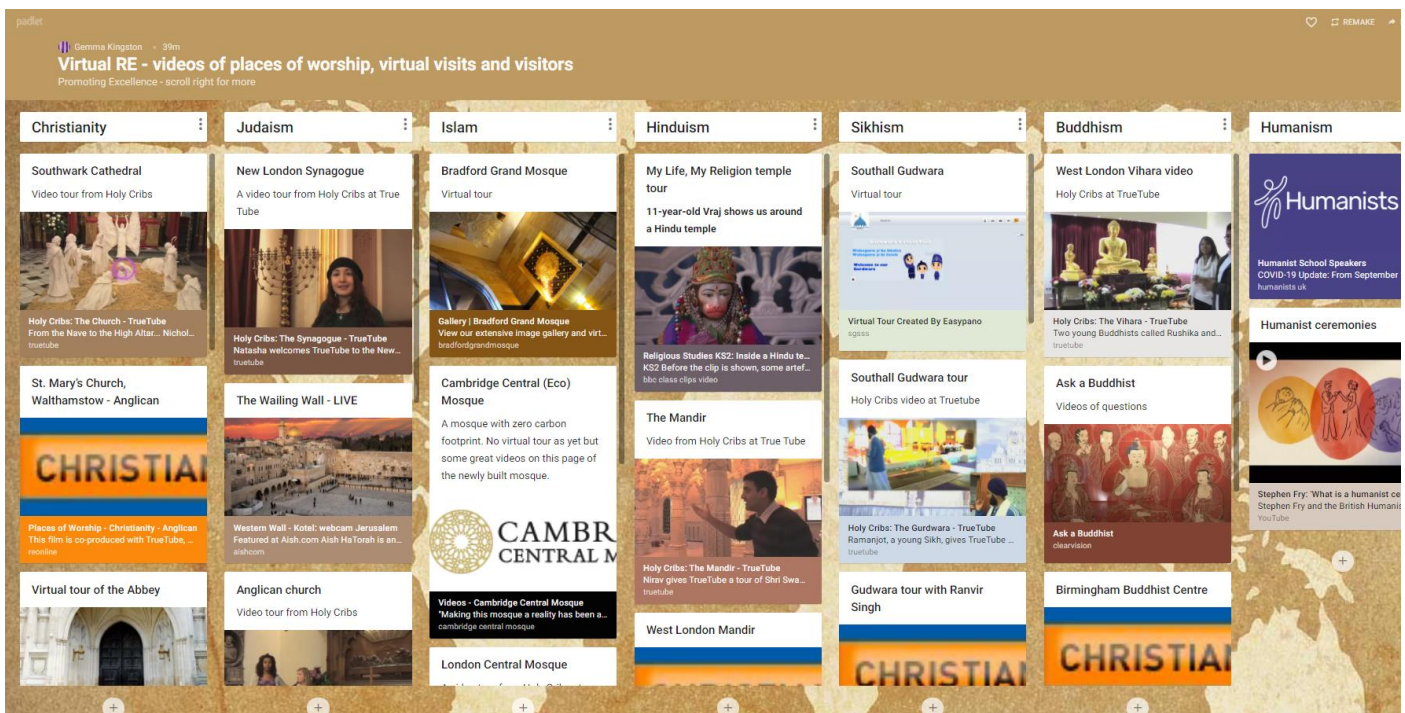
padlet

Gemma Kingston • 39m

Virtual RE - videos of places of worship, virtual visits and visitors

Promoting Excellence - scroll right for more

REMAKE

Christianity

Southwark Cathedral

Video tour from Holy Cribs

Holy Cribs: The Church - TrueTube
From the Nave to the High Altar... Nichol...
truetube

St. Mary's Church, Walthamstow - Anglican

CHRISTIAN

Places of Worship - Christianity - Anglican
This film is co-produced with TrueTube, ...
reonline

Virtual tour of the Abbey

Judaism

New London Synagogue

A video tour from Holy Cribs at True Tube

Holy Cribs: The Synagogue - TrueTube
Natasha welcomes TrueTube to the New...
truetube

The Wailing Wall - LIVE

Western Wall - Kotel: webcam Jerusalem
Featured at Aish.com Aish HaTorah is an...
aish.com

Anglican church

Video tour from Holy Cribs

Islam

Bradford Grand Mosque

Virtual tour

Gallery | Bradford Grand Mosque
View our extensive image gallery and virt...
bradfordgrandmosque

Cambridge Central (Eco) Mosque

A mosque with zero carbon footprint. No virtual tour as yet but some great videos on this page of the newly built mosque.

CAMBR
CENTRAL M

Videos - Cambridge Central Mosque
"Making this mosque a reality has been a...
cambridge central mosque

London Central Mosque

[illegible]

Hinduism

My Life, My Religion temple tour

11-year-old Vraj shows us around a Hindu temple

Religious Studies KS2: Inside a Hindu te...
KS2 Before the clip is shown, some artef...
bbc class clips video

The Mandir

Video from Holy Cribs at True Tube

Holy Cribs: The Mandir - TrueTube
Nirav gives TrueTube a tour of Shri Swa...
truetube

West London Mandir

Sikhism

Southall Gudwara

Virtual tour

Virtual Tour Created By Easypano
sgsss

Southall Gudwara tour

Holy Cribs video at Truetube

Holy Cribs: The Gurdwara - TrueTube
Ramanjot, a young Sikh, gives TrueTube ...
truetube

Gudwara tour with Ranvir Singh

CHRISTIAN

Buddhism

West London Vihara video

Holy Cribs at TrueTube

Holy Cribs: The Vihara - TrueTube
Two young Buddhists called Rushika and...
truetube

Ask a Buddhist

Videos of questions

Ask a Buddhist
clearvision

Birmingham Buddhist Centre

CHRISTIAN

Humanism

Humanists

Humanist School Speakers
COVID-19 Update: From September
humanists.uk

Humanist ceremonies

Stephen Fry: 'What is a humanist ce
Stephen Fry and the British Humanis
YouTube